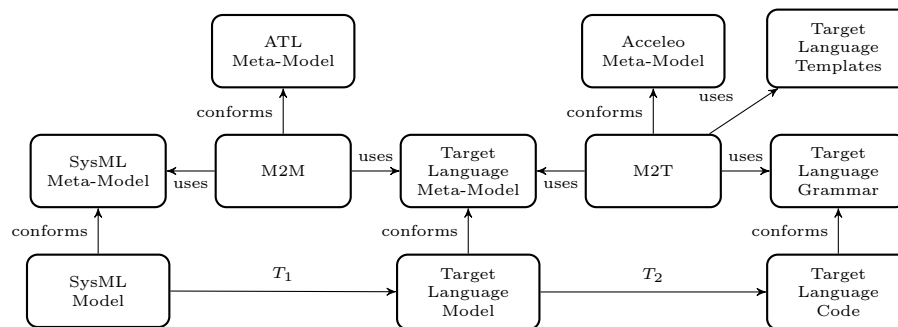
ATL Meta-Model

Acceleo Meta-Model

Target Language Templates

conforms

conforms

uses

SysML Meta-Model

uses

M2M

uses

Target Language Meta-Model

uses

M2T

uses

Target Language Grammar

conforms

conforms

conforms

SysML Model

$T_1$

Target Language Model

$T_2$

Target Language Code